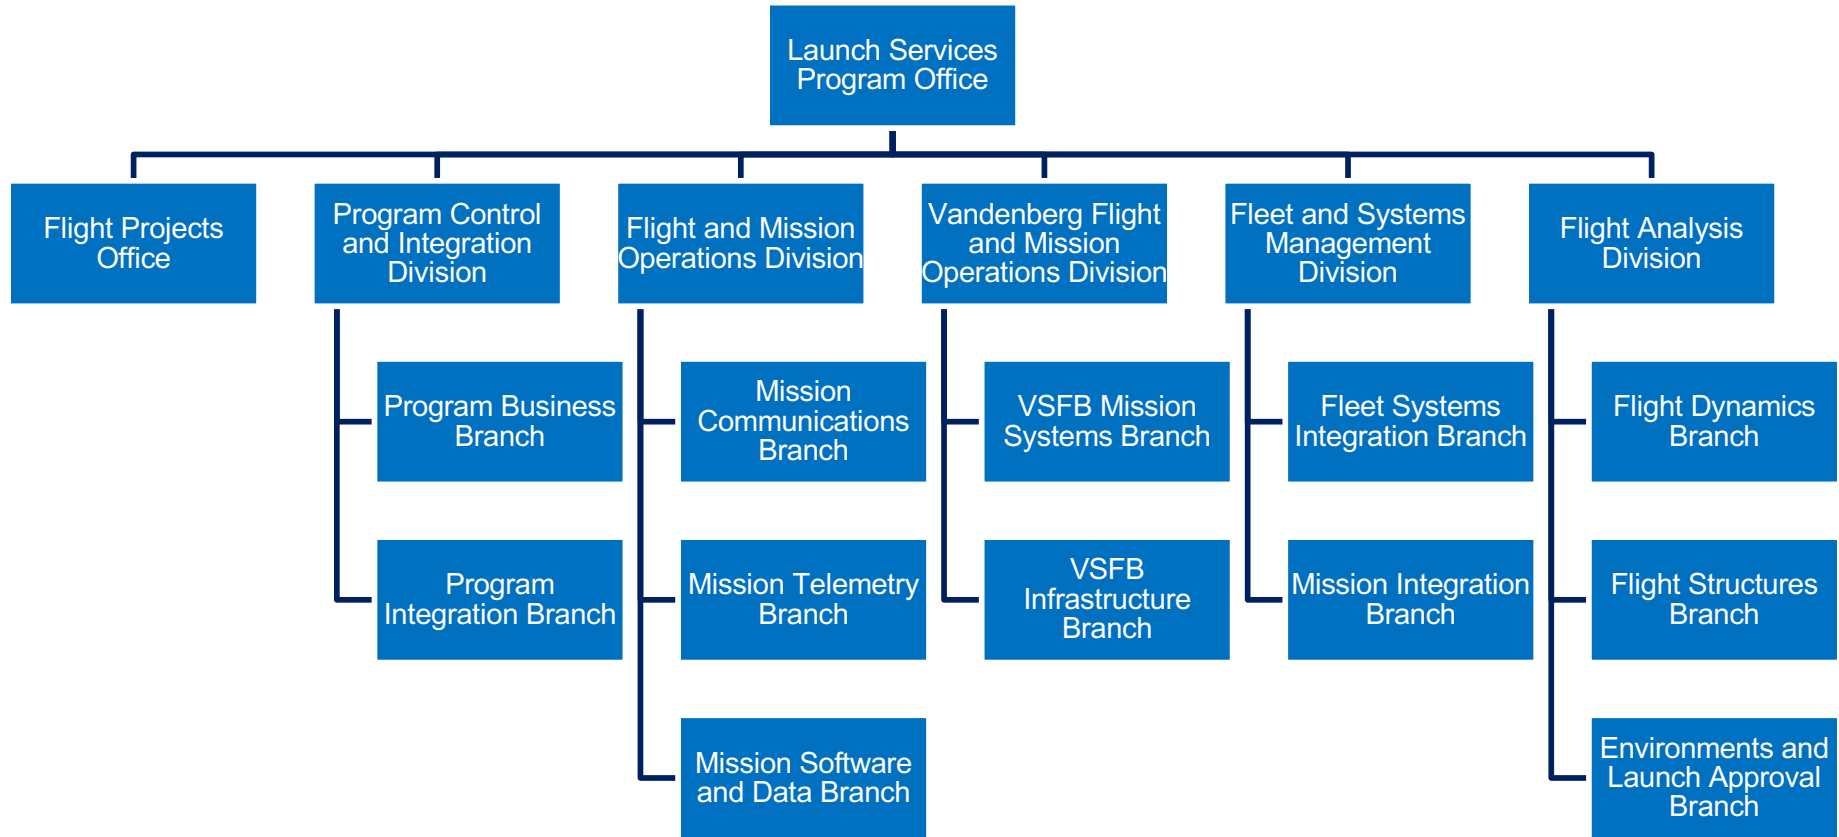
Launch Services Program Office

Flight Projects Office

Program Control and Integration Division

Program Business Branch

Program Integration Branch

Flight and Mission Operations Division

Mission Communications Branch

Mission Telemetry Branch

Mission Software and Data Branch

Vandenberg Flight and Mission Operations Division

VSFB Mission Systems Branch

VSFB Infrastructure Branch

Fleet and Systems Management Division

Fleet Systems Integration Branch

Mission Integration Branch

Flight Analysis Division

Flight Dynamics Branch

Flight Structures Branch

Environments and Launch Approval Branch